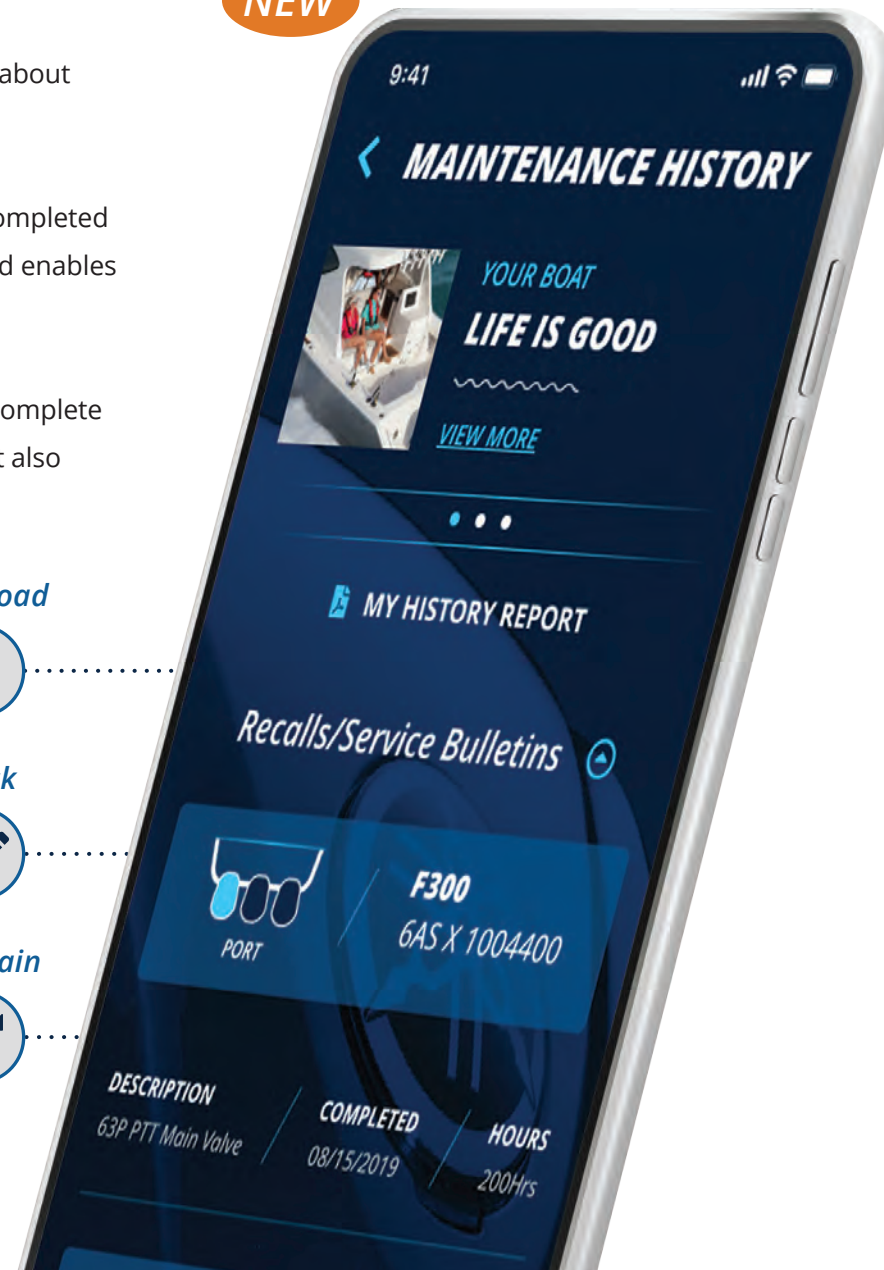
NEW

about

ompleted
d enables

omplete
t also

oad

k

ain

9:41

MAINTENANCE HISTORY

YOUR BOAT
LIFE IS GOOD

VIEW MORE

MY HISTORY REPORT

Recalls/Service Bulletins

PORT

F300
6AS X 1004400

DESCRIPTION
63P PTT Main Valve

COMPLETED
08/15/2019

HOURS
200Hrs